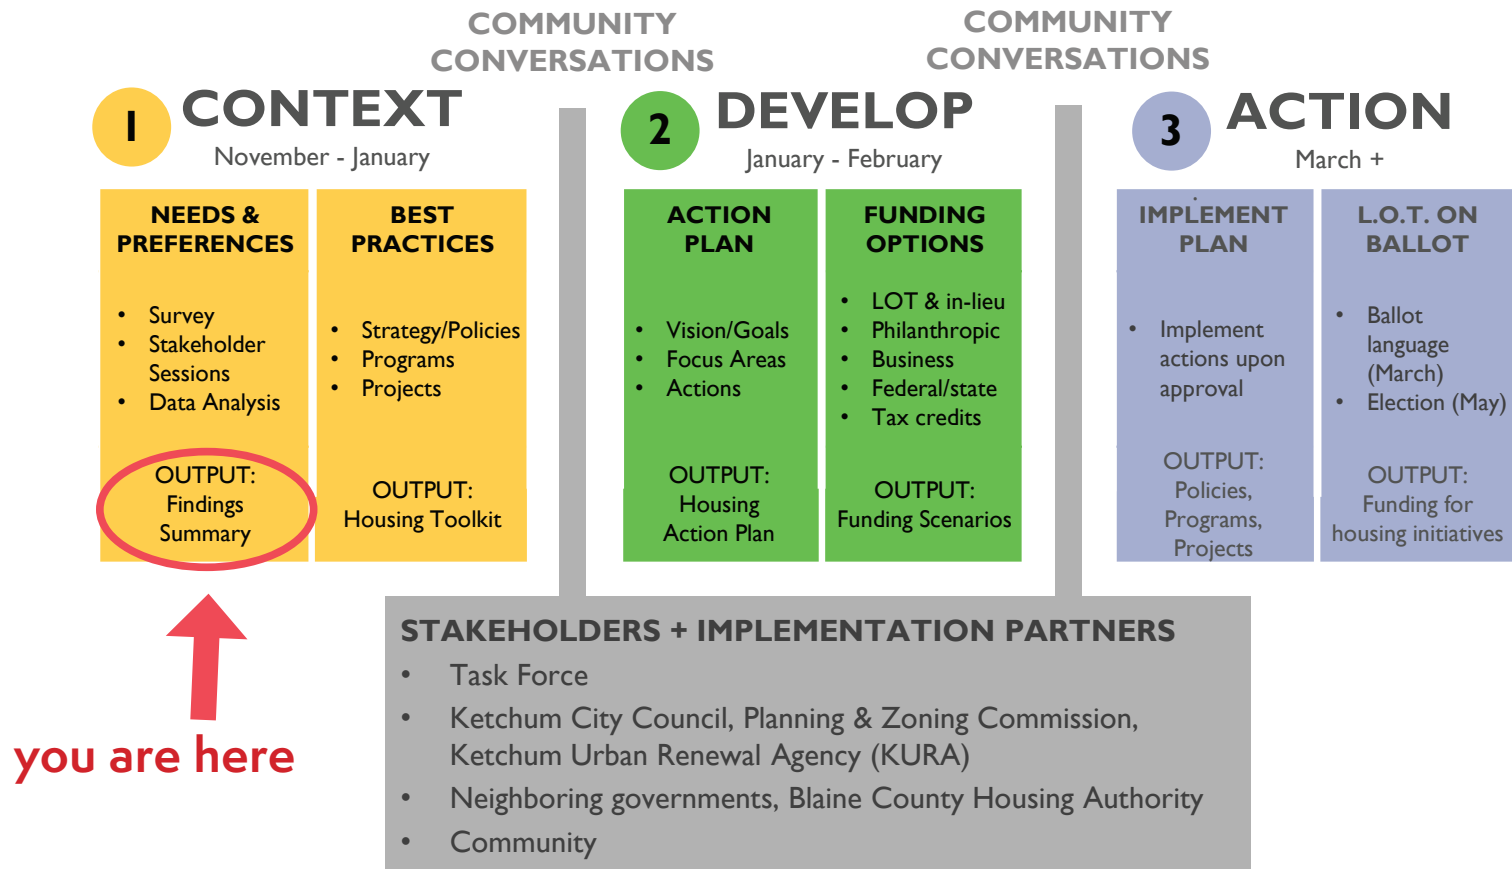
COMMUNITY CONVERSATIONS

COMMUNITY CONVERSATIONS

1 CONTEXT
November - January

NEEDS & PREFERENCES

- Survey
- Stakeholder Sessions
- Data Analysis

OUTPUT: Findings Summary

BEST PRACTICES

- Strategy/Policies
- Programs
- Projects

OUTPUT: Housing Toolkit

2 DEVELOP
January - February

ACTION PLAN

- Vision/Goals
- Focus Areas
- Actions

OUTPUT: Housing Action Plan

FUNDING OPTIONS

- LOT & in-lieu
- Philanthropic
- Business
- Federal/state
- Tax credits

OUTPUT: Funding Scenarios

3 ACTION
March +

IMPLEMENT PLAN

- Implement actions upon approval

OUTPUT: Policies, Programs, Projects

L.O.T. ON BALLOT

- Ballot language (March)
- Election (May)

OUTPUT: Funding for housing initiatives

you are here

STAKEHOLDERS + IMPLEMENTATION PARTNERS

- Task Force
- Ketchum City Council, Planning & Zoning Commission, Ketchum Urban Renewal Agency (KURA)
- Neighboring governments, Blaine County Housing Authority
- Community